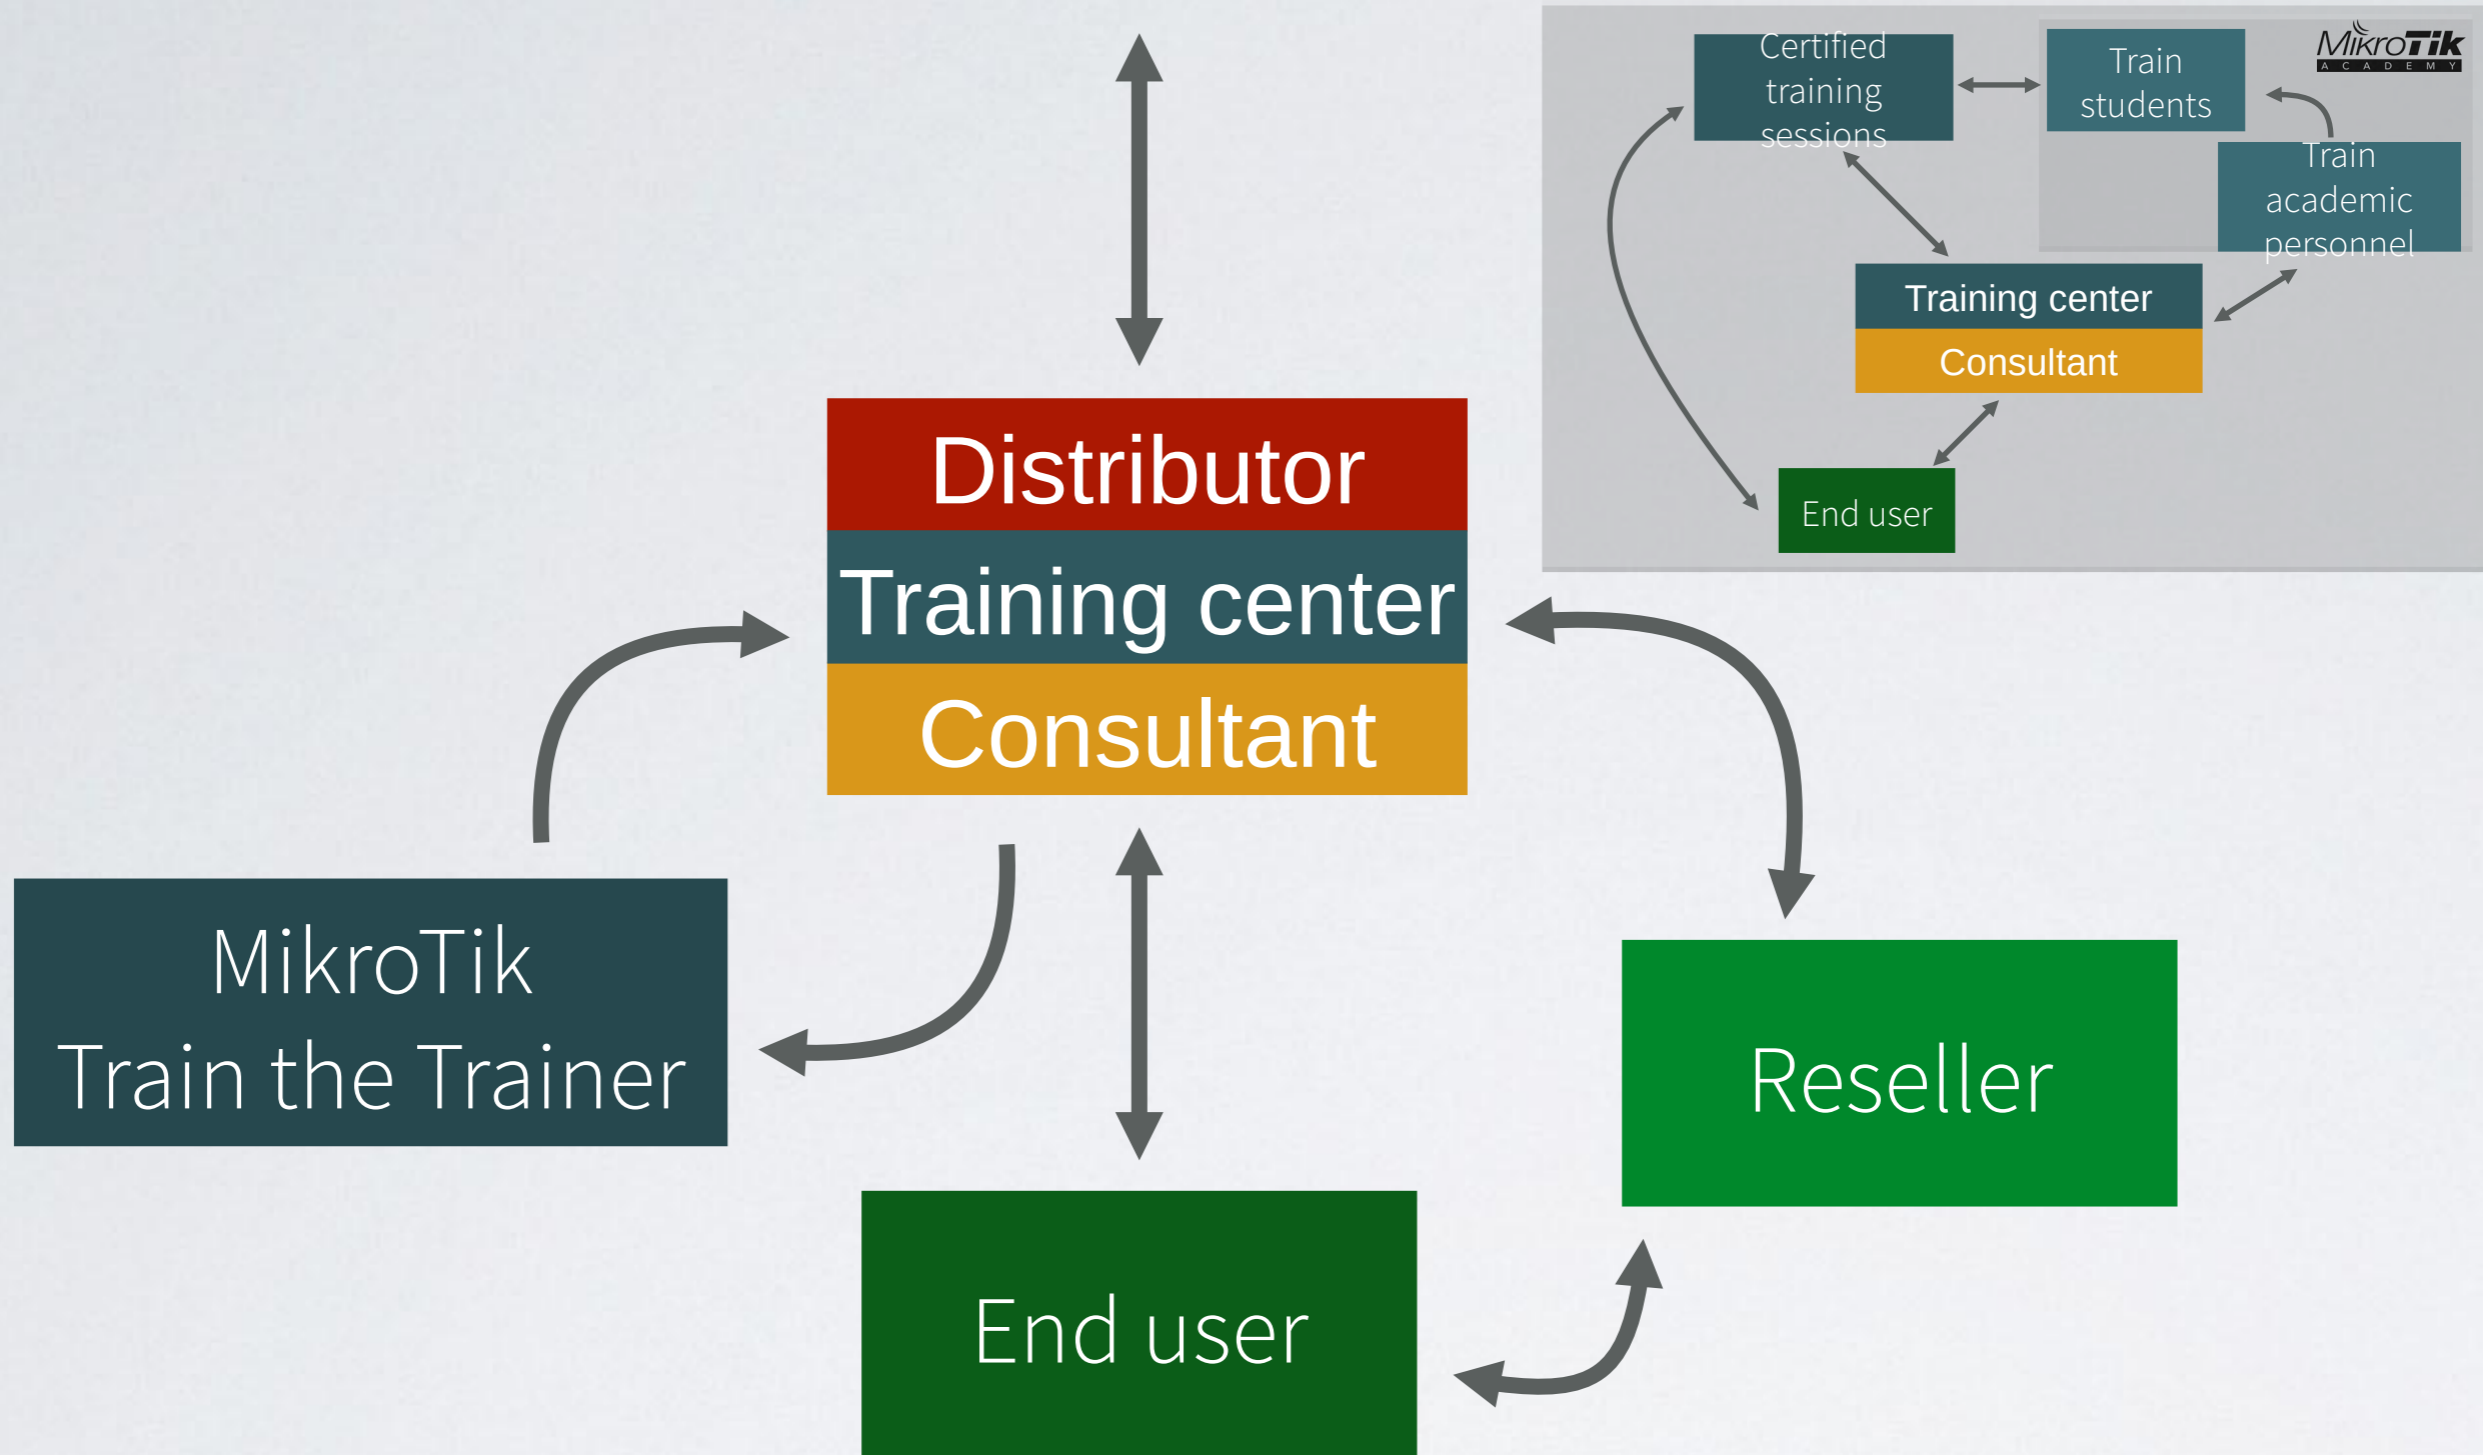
Certified training sessions

Train students

MikroTik ACADEMY

Train academic personnel

Training center

Consultant

End user

Distributor

Training center

Consultant

MikroTik Train the Trainer

Reseller

End user